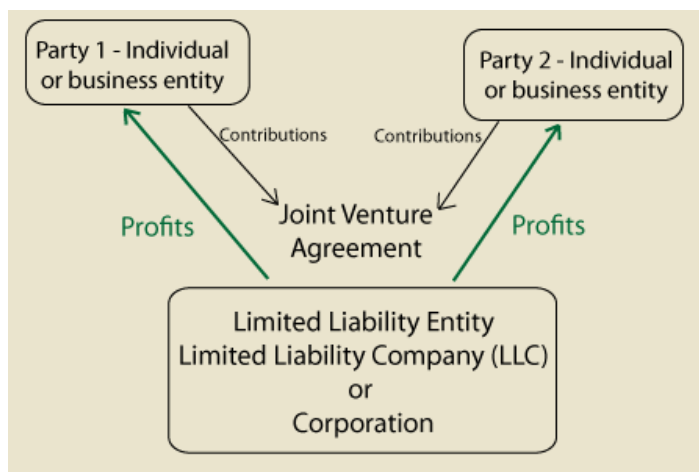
Party 1 - Individual or business entity

Party 2 - Individual or business entity

Contributions

Contributions

Profits

Joint Venture Agreement

Profits

Limited Liability Entity
Limited Liability Company (LLC)
or
Corporation